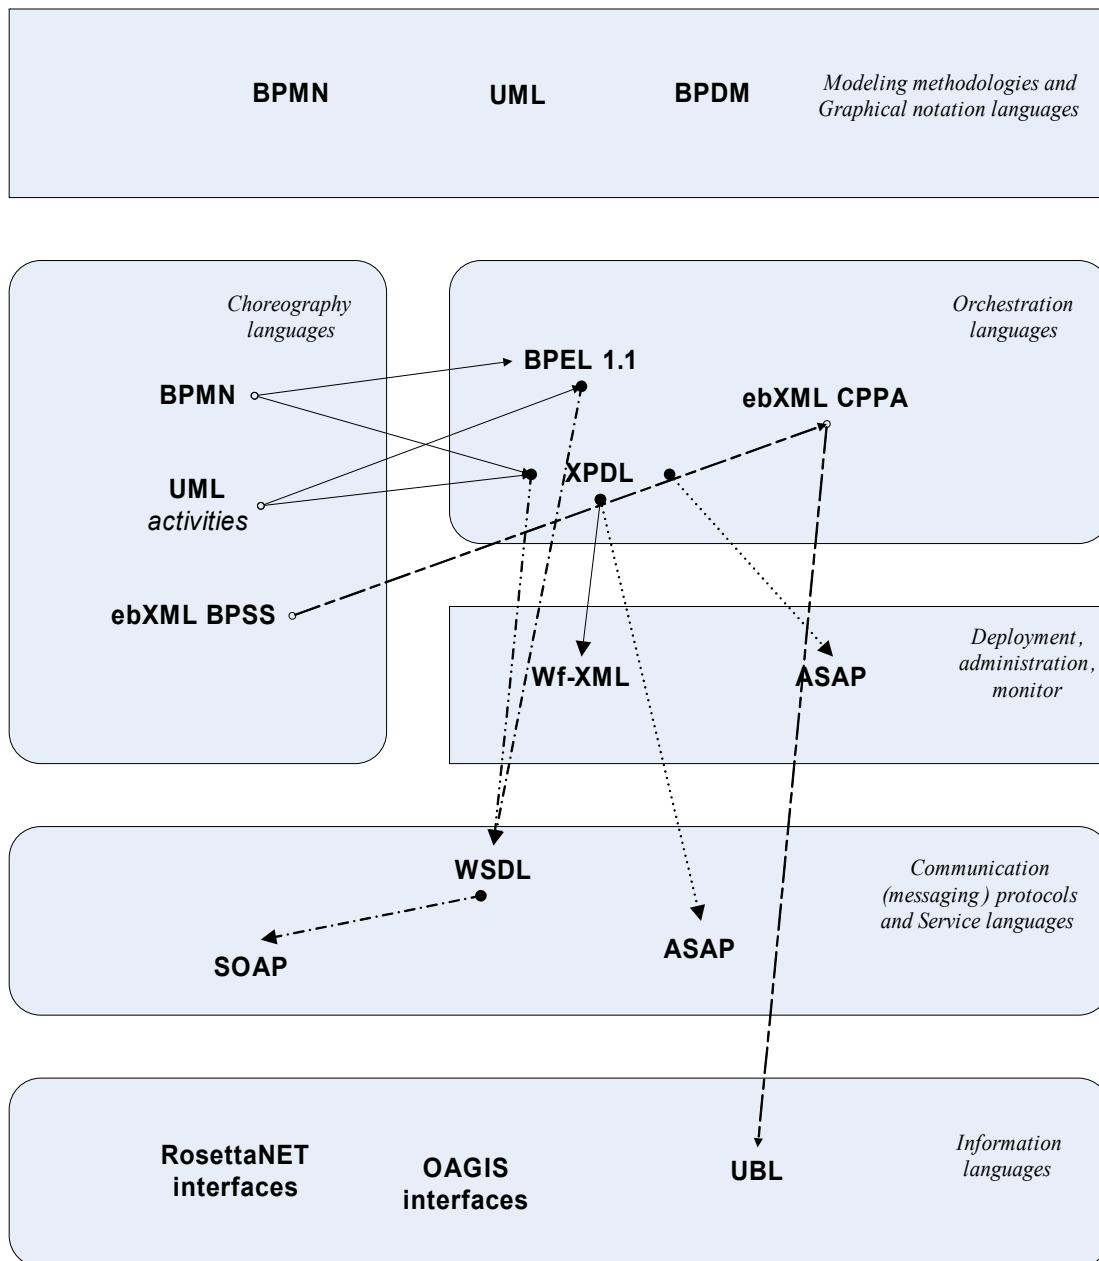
BPMN UML BPDM *Modeling methodologies and Graphical notation languages*

*Choreography languages*

BPMN

UML *activities*

ebXML BPSS

*Orchestration languages*

BPEL 1.1

ebXML CPPA

XPDL

*Deployment, administration, monitor*

Wf-XML

ASAP

*Communication (messaging) protocols and Service languages*

WSDL

SOAP

ASAP

RosettaNET interfaces

OAGIS interfaces

UBL

*Information languages*